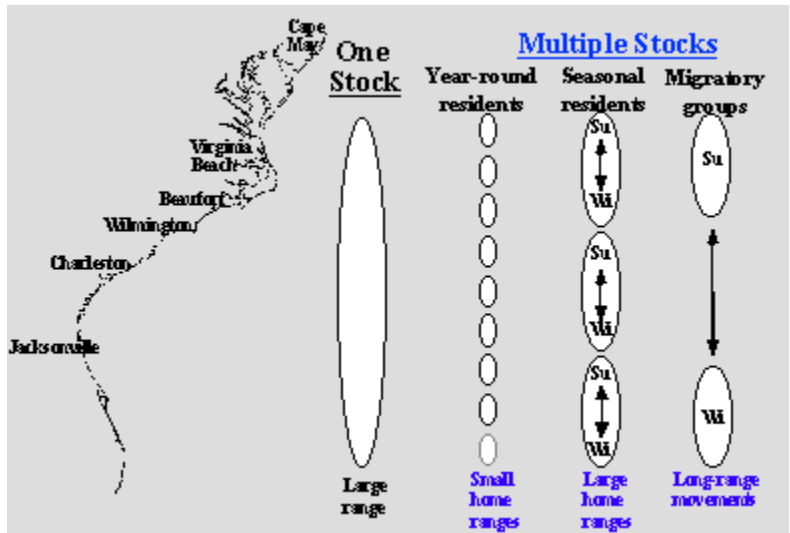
Cape May

Virginia Beach

Beaufort

Wilmington

Charleston

Jacksonville

One Stock

Large range

Multiple Stocks

Year-round residents

Small home ranges

Seasonal residents

Su

Wi

Su

Wi

Su

Wi

Large home ranges

Migratory groups

Su

Wi

Long-range movements